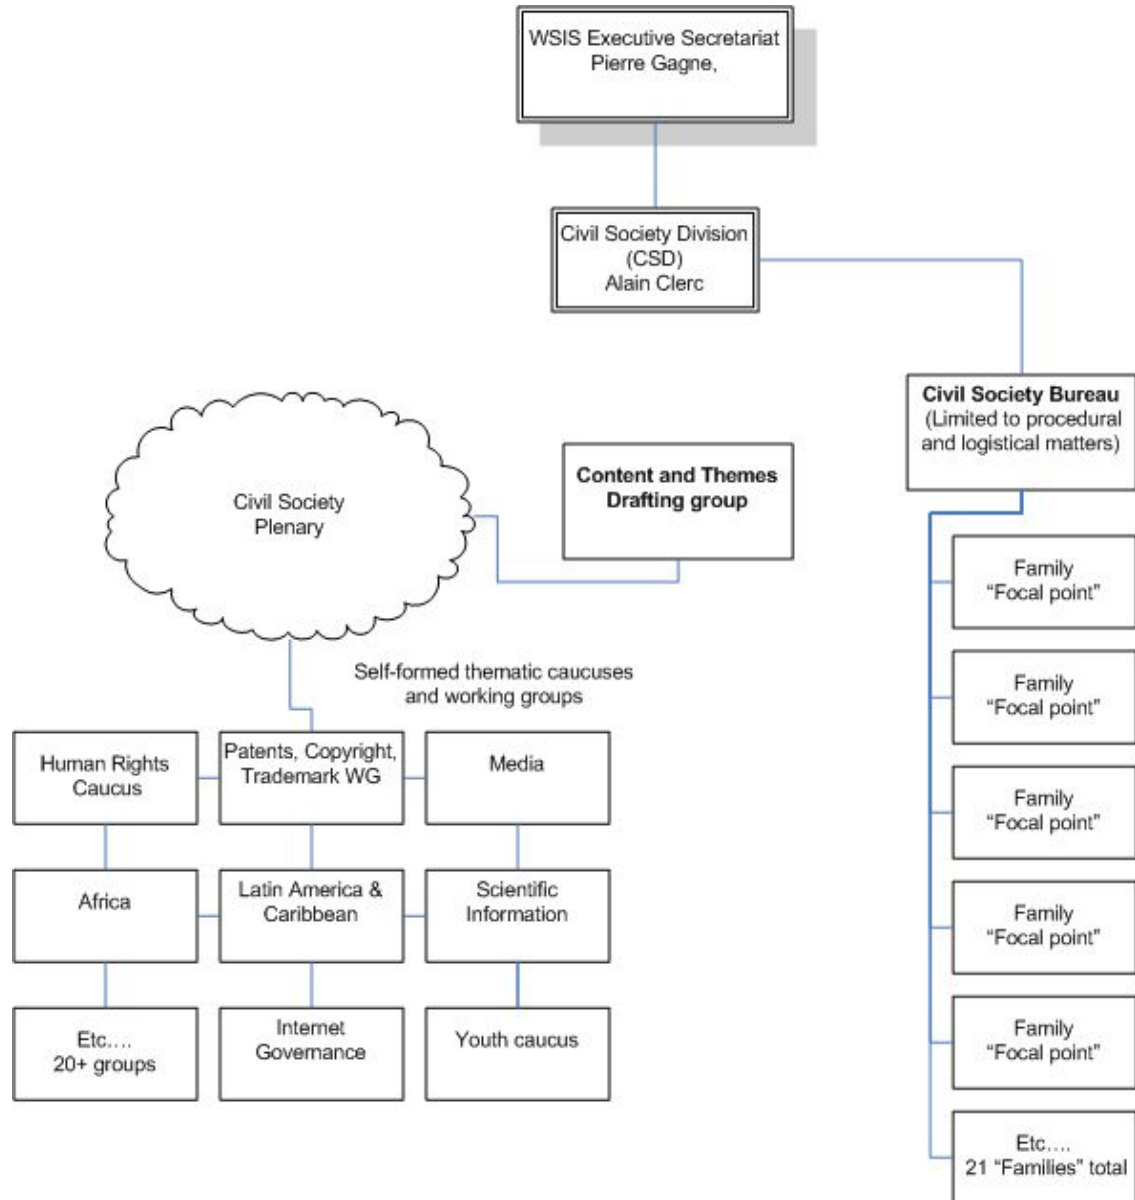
WSIS Executive Secretariat
Pierre Gagne,

Civil Society Division
(CSD)
Alain Clerc

Civil Society Bureau
(Limited to procedural and logistical matters)

Civil Society Plenary

Content and Themes Drafting group

Family
"Focal point"

Family
"Focal point"

Family
"Focal point"

Family
"Focal point"

Family
"Focal point"

Etc….
21 "Families" total

Self-formed thematic caucuses and working groups

Human Rights Caucus

Patents, Copyright, Trademark WG

Media

Africa

Latin America & Caribbean

Scientific Information

Etc….
20+ groups

Internet Governance

Youth caucus